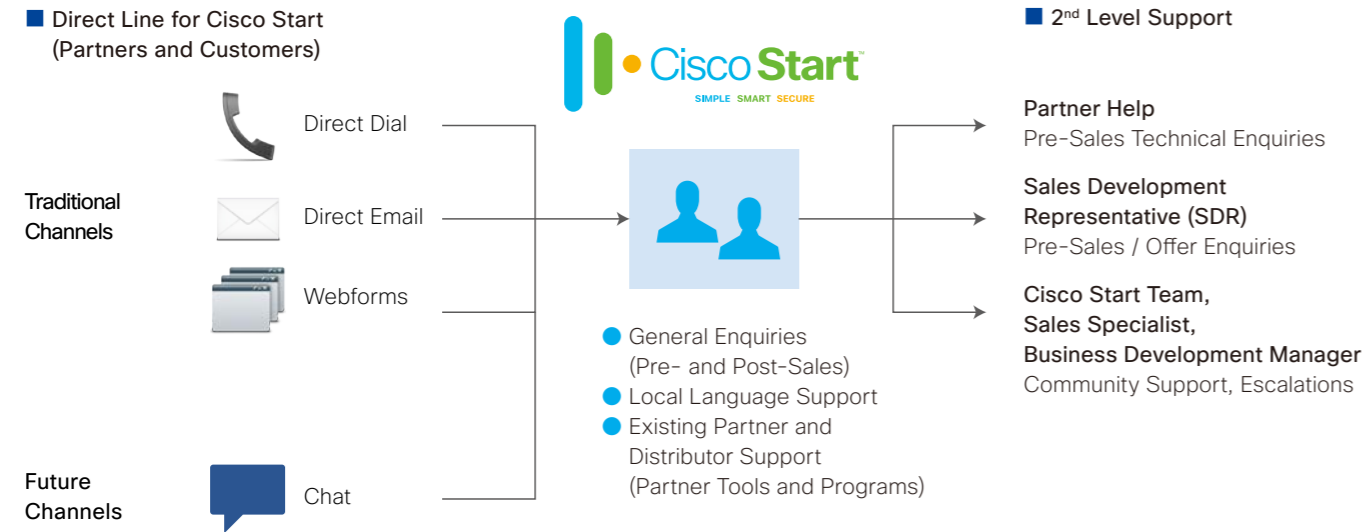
Direct Line for Cisco Start (Partners and Customers)

Cisco Start™
SIMPLE SMART SECURE

2$^{nd}$ Level Support

Traditional Channels

Direct Dial

Direct Email

Webforms

Future Channels

Chat

General Enquiries (Pre- and Post-Sales)
Local Language Support
Existing Partner and Distributor Support (Partner Tools and Programs)

Partner Help
Pre-Sales Technical Enquiries

Sales Development Representative (SDR)
Pre-Sales / Offer Enquiries

Cisco Start Team, Sales Specialist, Business Development Manager
Community Support, Escalations